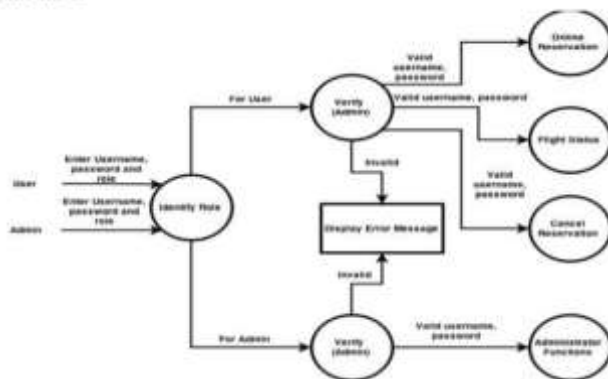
Online Reservation

Valid username, password

Valid username, password

For User

Verify (Admin)

Flight Status

Enter Username, password and role

User

Invalid

Valid username, password

Identify Role

Enter Username, password and role

Display Error Message

Cancel Reservation

Admin

Invalid

For Admin

Verify (Admin)

Valid username, password

Administrator Functions